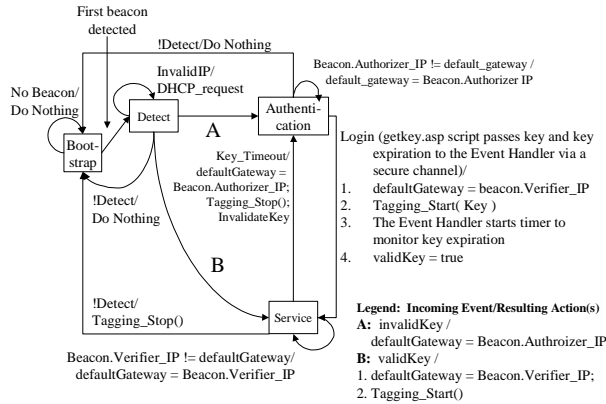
First beacon detected

!Detect/Do Nothing

Beacon.Authorizer_IP != default_gateway / default_gateway = Beacon.Authorizer IP

InvalidIP/ DHCP_request

No Beacon/ Do Nothing

Detect

A

Authentication

Bootstrap

Login (getkey.asp script passes key and key expiration to the Event Handler via a secure channel)/
1. defaultGateway = beacon.Verifier_IP
2. Tagging_Start( Key )
3. The Event Handler starts timer to monitor key expiration
4. validKey = true

Key_Timeout/ defaultGateway = Beacon.Authorizer_IP; Tagging_Stop(); InvalidateKey

!Detect/ Do Nothing

B

!Detect/ Tagging_Stop()

Service

Beacon.Verifier_IP != defaultGateway/ defaultGateway = Beacon.Verifier_IP

Legend: Incoming Event/Resulting Action(s)
A: invalidKey / defaultGateway = Beacon.Authroizer_IP
B: validKey /
1. defaultGateway = Beacon.Verifier_IP;
2. Tagging_Start()